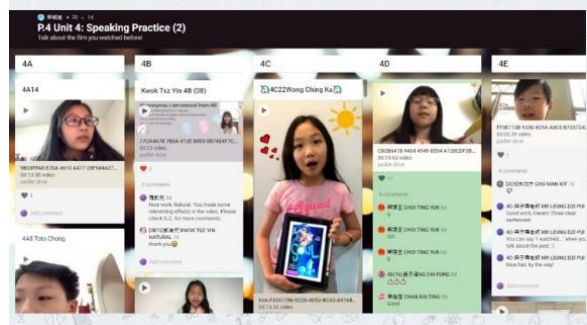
P.4 Unit 4: Speaking Practice (2)
Talk about the film you watched before!

4A
4A14
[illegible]
4A8 Toto Chong

4B
Kwok Tsz Yin 4B (08)
Hi everyone, I am natural from 4B
2 comments
Nice work, Natural. You made some interesting effects in the video. Please check 6.2. for more comments
KWOK TSZ YIN NATURAL
thank you

4C
4C22Wong Ching Ka

4D
4 comments
CHOI TING YUK
CHOI TING YUK
CHOI TING YUK
CHAN KAI TING
Good

4E
4 comments
CHU MAN KIT
Good work, Eleven! Three clear sentences!
MR LEUNG DZI PUI
You can say 'I watched...' when you talk about the past.
MR LEUNG DZI PUI
Nice hair, by the way!